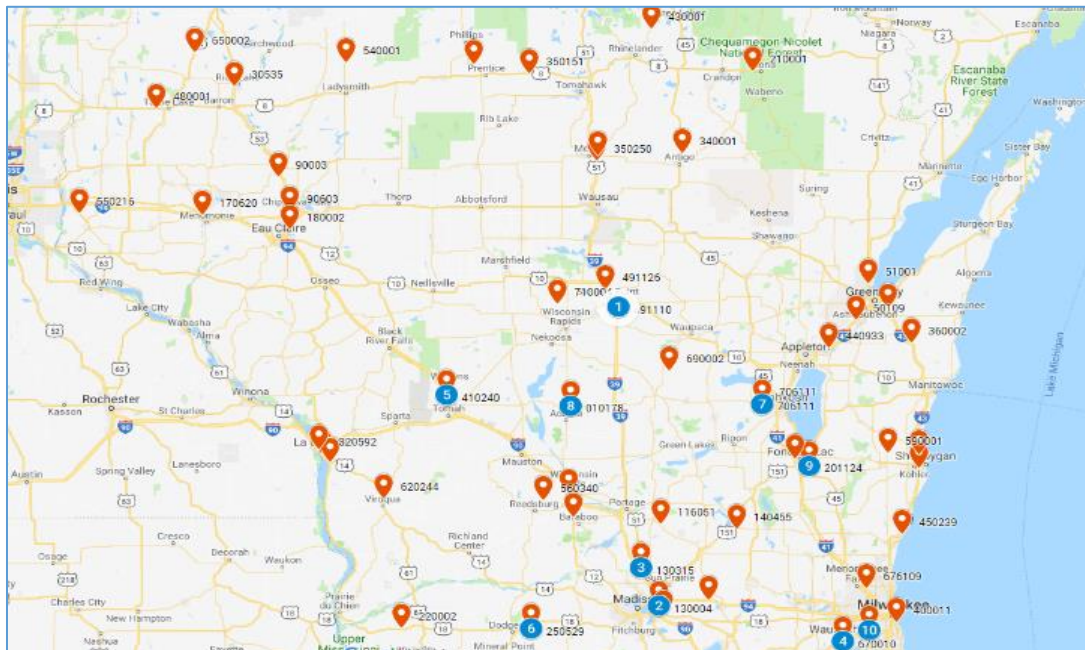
430001
Norway
Escanaba
650002
540001
Phillips
Rhinelander
Chequamegon-Nicolet National Forest
Niagara
30535
Prentice
350151
210001
Escanaba River State Forest
Ladysmith
Tomahawk
Crandon
Wabeno
480001
Rice Lake
Barron
Washington
Rib Lake
350250
340001
Crivitz
Sister Bay
Antigo
90003
Marinette
90603
Egg Harbor
550216
170620
Thorp
Abbotsford
Wausau
Suring
Menomonie
180002
Keshena
Eau Claire
Sturgeon Bay
Shawano
Marshfield
491126
51001
Neillsville
Osseo
Algoma
Red Wing
740001
Green Bay
Wisconsin Rapids
1
91110
50109
Kewaunee
Lake City
Wabasha
Waupaca
440933
360002
Alma
Black River Falls
Nekoosa
Appleton
690002
Neenah
Rochester
Manitowoc
706111
5
410240
8
010178
Kasson
St Charles
Winona
7
706111
Sparta
Tomah
Adams
Lake Michigan
590001
320592
La Crosse
Green Lake
Ripon
Fond du Lac
Sheboygan
Austin
Spring Valley
Lanesboro
9
201124
Mauston
Kohler
560340
620244
Viroqua
Portage
116051
140455
Reedsburg
Baraboo
450239
Cresco
Richland Center
Decorah
Waukon
130315
3
676109
Osage
Sun Prairie
Menomonee Falls
Prairie du Chien
Madison
2
130004
Milwaukee
400011
Charles City
New Hampton
220002
Dodgeville
6
250529
Fitchburg
Waukesha
10
Nashua
Upper Mississippi
Mineral Point
4
670010